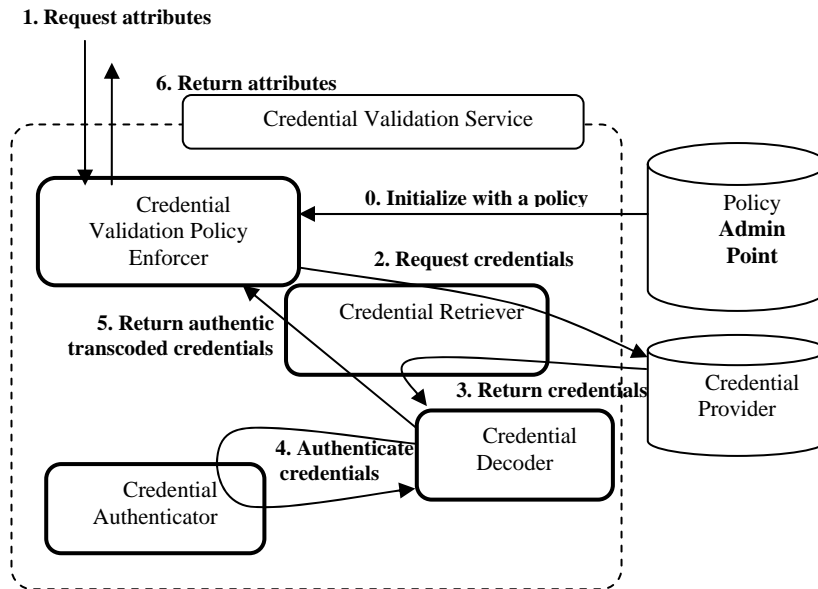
1. Request attributes

6. Return attributes

Credential Validation Service

Credential Validation Policy Enforcer

0. Initialize with a policy

Policy **Admin Point**

2. Request credentials

Credential Retriever

5. Return authentic transcoded credentials

3. Return credentials

Credential Provider

4. Authenticate credentials

Credential Decoder

Credential Authenticator